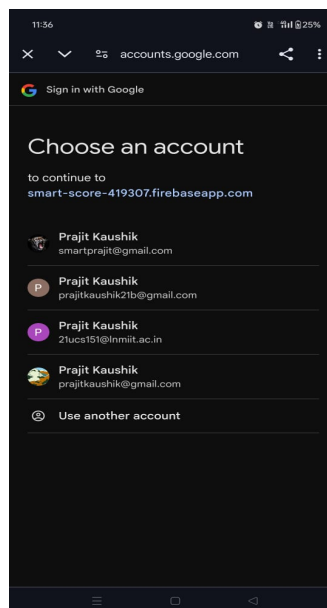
11:36

25%

accounts.google.com

Sign in with Google

Choose an account

to continue to
smart-score-419307.firebaseapp.com

Prajit Kaushik
smartprajit@gmail.com

P Prajit Kaushik
prajitkaushik21b@gmail.com

P Prajit Kaushik
21ucs151@lnmiit.ac.in

Prajit Kaushik
prajitkaushik@gmail.com

Use another account